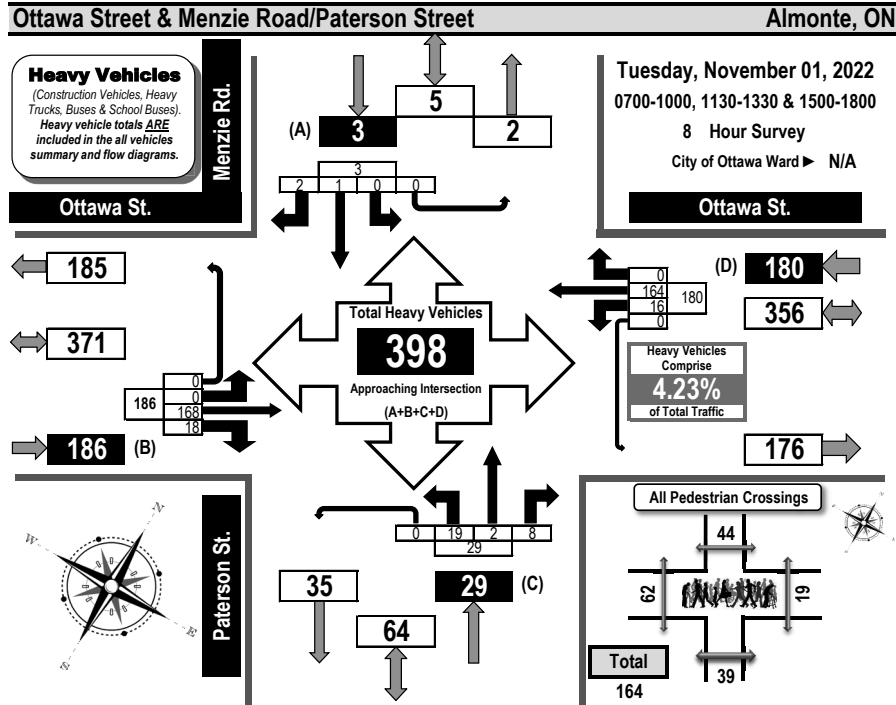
Ottawa Street & Menzie Road/Paterson Street

Almonte, ON

Heavy Vehicles

(Construction Vehicles, Heavy Trucks, Buses & School Buses). Heavy vehicle totals ARE included in the all vehicles summary and flow diagrams.

Menzie Rd.

Ottawa St.

(A) 3

5

2

3

2 1 0 0

Tuesday, November 01, 2022

0700-1000, 1130-1330 & 1500-1800

8 Hour Survey

City of Ottawa Ward ► N/A

Ottawa St.

185

371

186

0
0
168
18

186 (B)

Total Heavy Vehicles

398

Approaching Intersection

(A+B+C+D)

0
164
16
0

180

(D) 180

356

Heavy Vehicles Comprise

4.23%

of Total Traffic

176

0 19 2 8

29

35

64

29 (C)

Paterson St.

All Pedestrian Crossings

44

62

19

39

Total

164